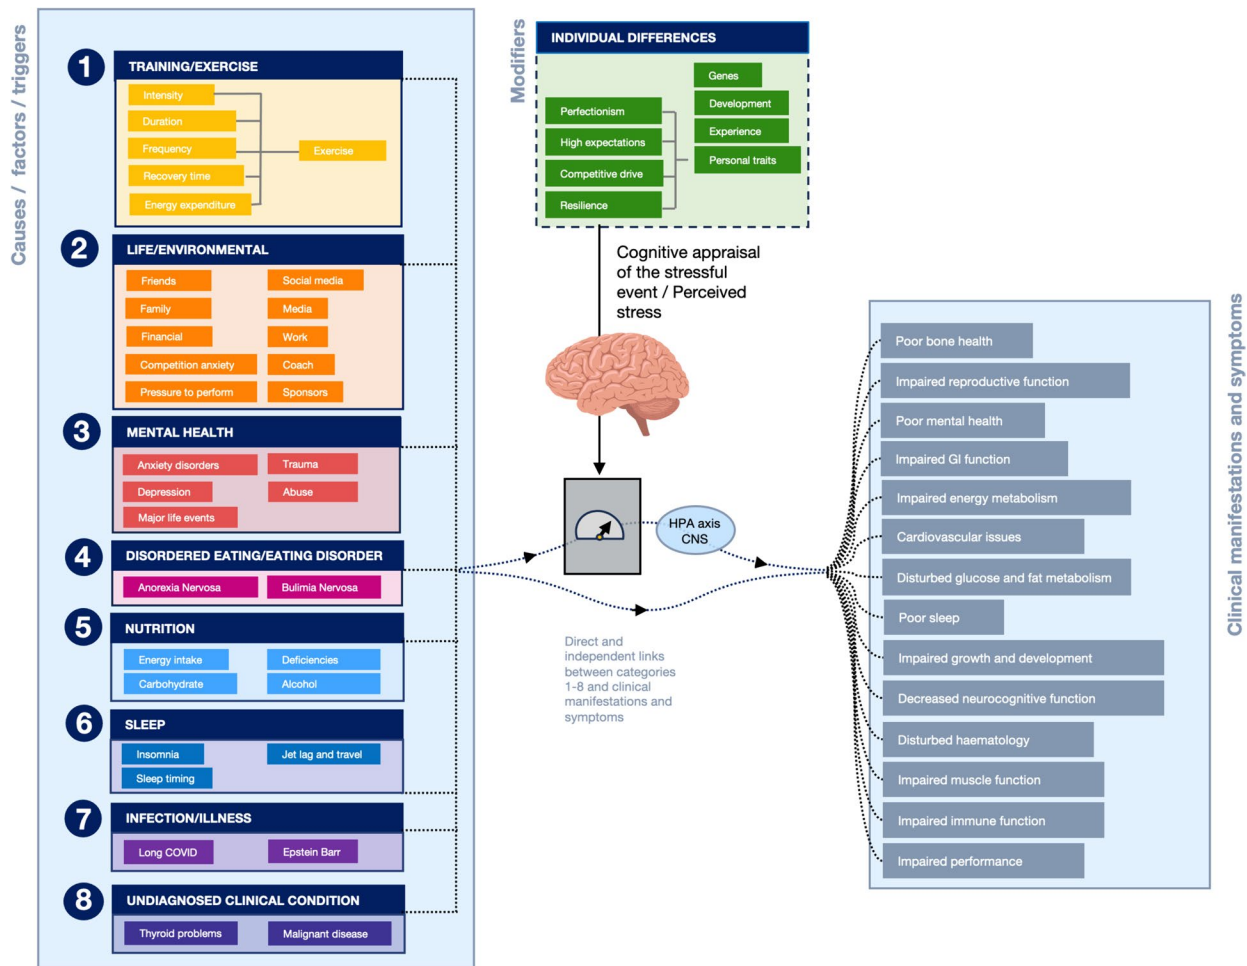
Causes / factors / triggers

1 TRAINING/EXERCISE
Intensity
Duration
Frequency
Recovery time
Energy expenditure
Exercise

2 LIFE/ENVIRONMENTAL
Friends
Social media
Family
Media
Financial
Work
Competition anxiety
Coach
Pressure to perform
Sponsors

3 MENTAL HEALTH
Anxiety disorders
Trauma
Depression
Abuse
Major life events

4 DISORDERED EATING/EATING DISORDER
Anorexia Nervosa
Bulimia Nervosa

5 NUTRITION
Energy intake
Deficiencies
Carbohydrate
Alcohol

6 SLEEP
Insomnia
Jet lag and travel
Sleep timing

7 INFECTION/ILLNESS
Long COVID
Epstein Barr

8 UNDIAGNOSED CLINICAL CONDITION
Thyroid problems
Malignant disease

Modifiers

INDIVIDUAL DIFFERENCES
Genes
Development
Experience
Personal traits
Perfectionism
High expectations
Competitive drive
Resilience

Cognitive appraisal of the stressful event / Perceived stress

HPA axis CNS

Direct and independent links between categories 1-8 and clinical manifestations and symptoms

Clinical manifestations and symptoms
Poor bone health
Impaired reproductive function
Poor mental health
Impaired GI function
Impaired energy metabolism
Cardiovascular issues
Disturbed glucose and fat metabolism
Poor sleep
Impaired growth and development
Decreased neurocognitive function
Disturbed haematology
Impaired muscle function
Impaired immune function
Impaired performance